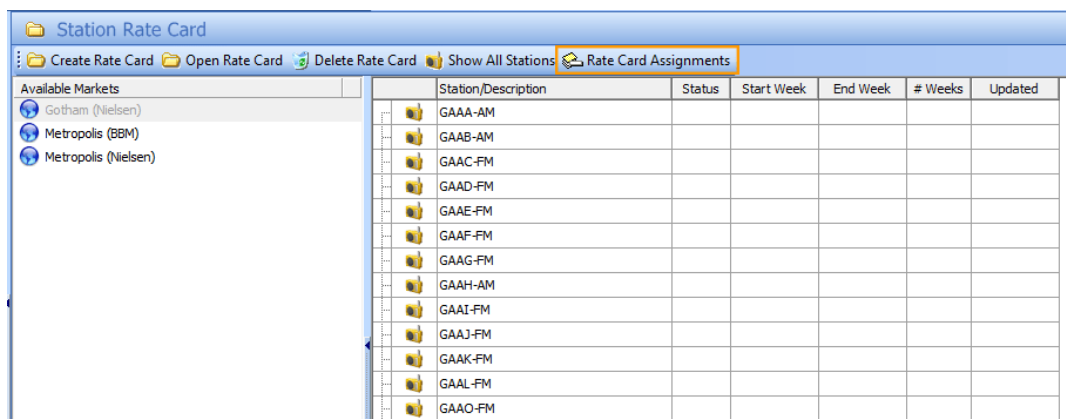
Station Rate Card

Create Rate Card  Open Rate Card  Delete Rate Card  Show All Stations  Rate Card Assignments

Available Markets
Gotham (Nielsen)
Metropolis (BBM)
Metropolis (Nielsen)

| Station/Description | Status | Start Week | End Week | # Weeks | Updated |
|---|---|---|---|---|---|
| GAAA-AM | | | | | |
| GAAB-AM | | | | | |
| GAAC-FM | | | | | |
| GAAD-FM | | | | | |
| GAAE-FM | | | | | |
| GAAF-FM | | | | | |
| GAAG-FM | | | | | |
| GAAH-AM | | | | | |
| GAAI-FM | | | | | |
| GAAJ-FM | | | | | |
| GAAK-FM | | | | | |
| GAAL-FM | | | | | |
| GAAO-FM | | | | | |